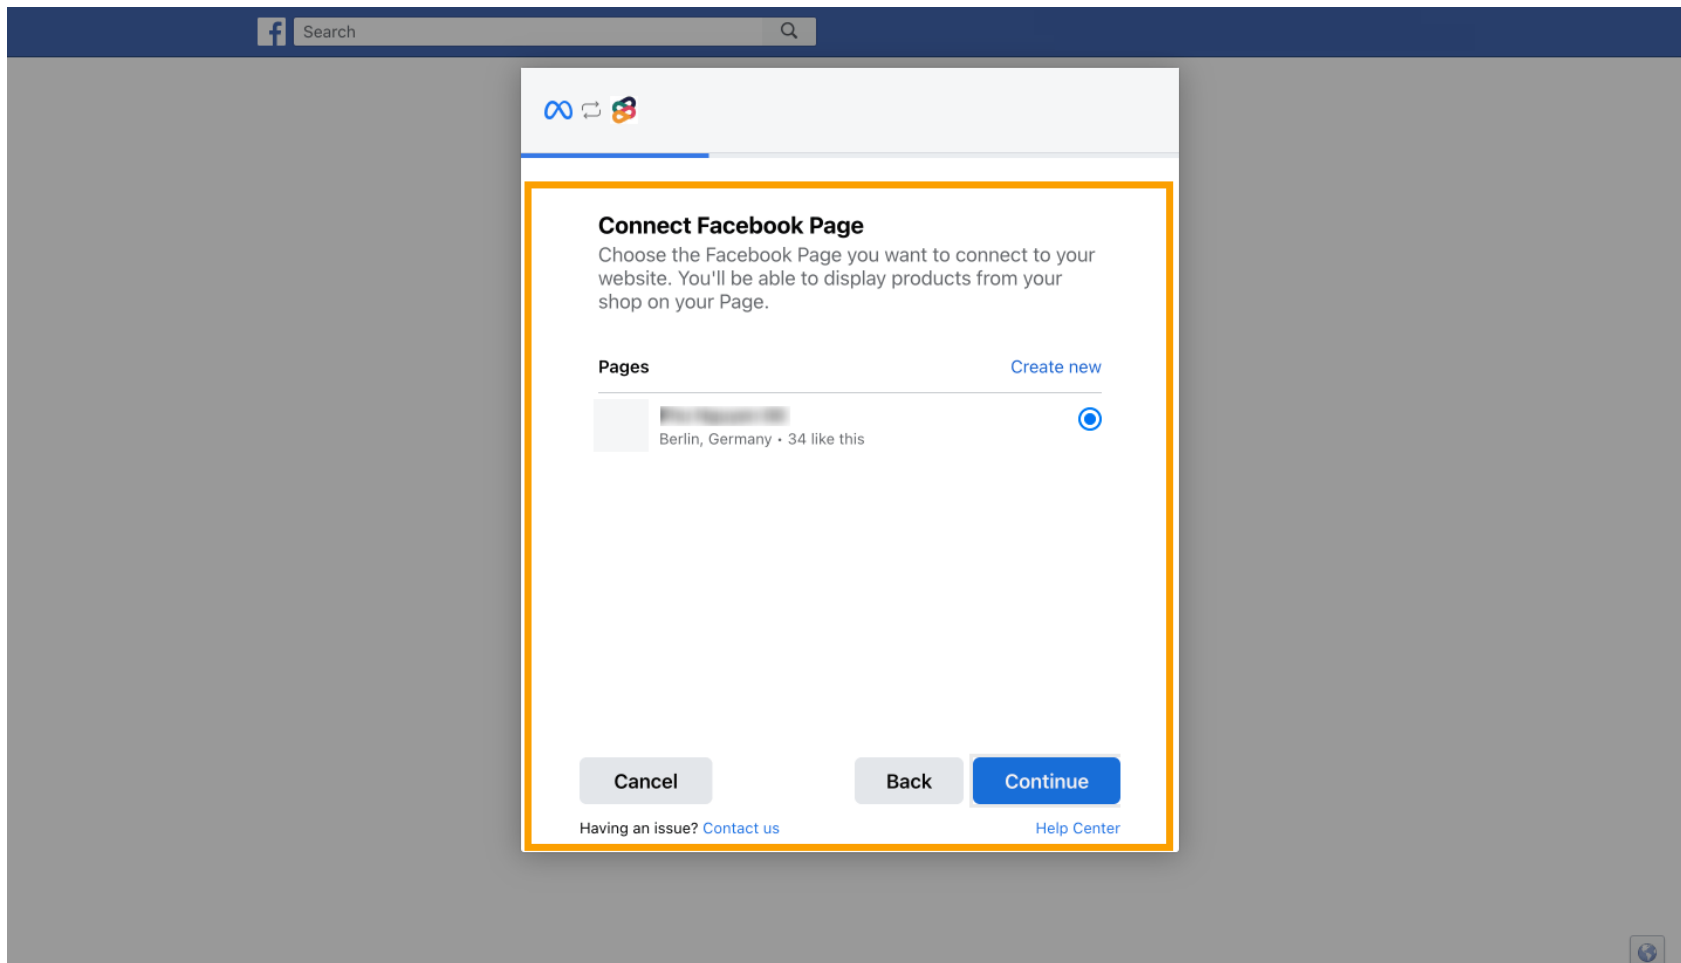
Search

Connect Facebook Page

Choose the Facebook Page you want to connect to your website. You'll be able to display products from your shop on your Page.

Pages

Create new

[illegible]
Berlin, Germany • 34 like this

Cancel

Back

Continue

Having an issue? Contact us

Help Center